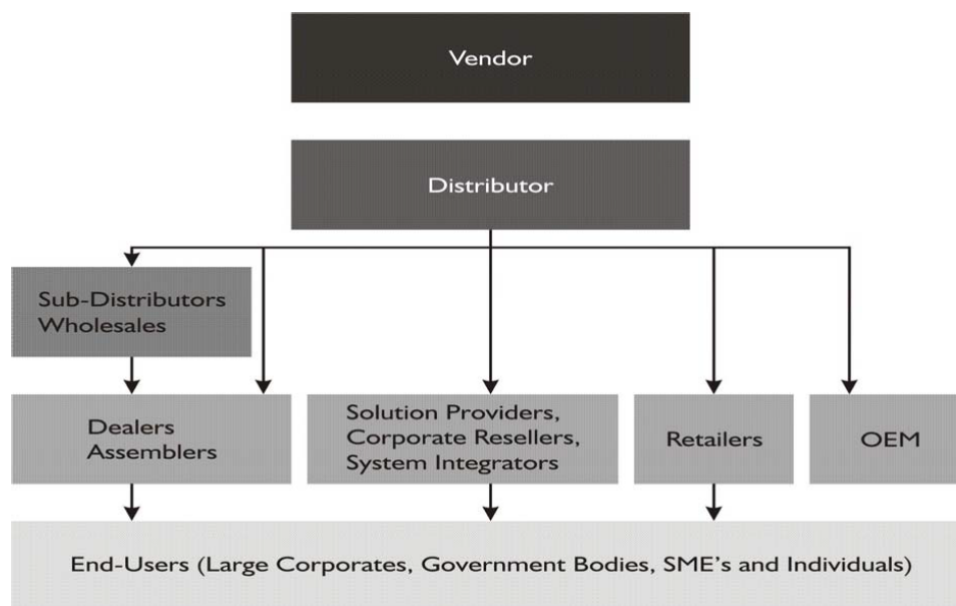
Vendor

Distributor

Sub-Distributors
Wholesales

Dealers
Assemblers

Solution Providers,
Corporate Resellers,
System Integrators

Retailers

OEM

End-Users (Large Corporates, Government Bodies, SME's and Individuals)